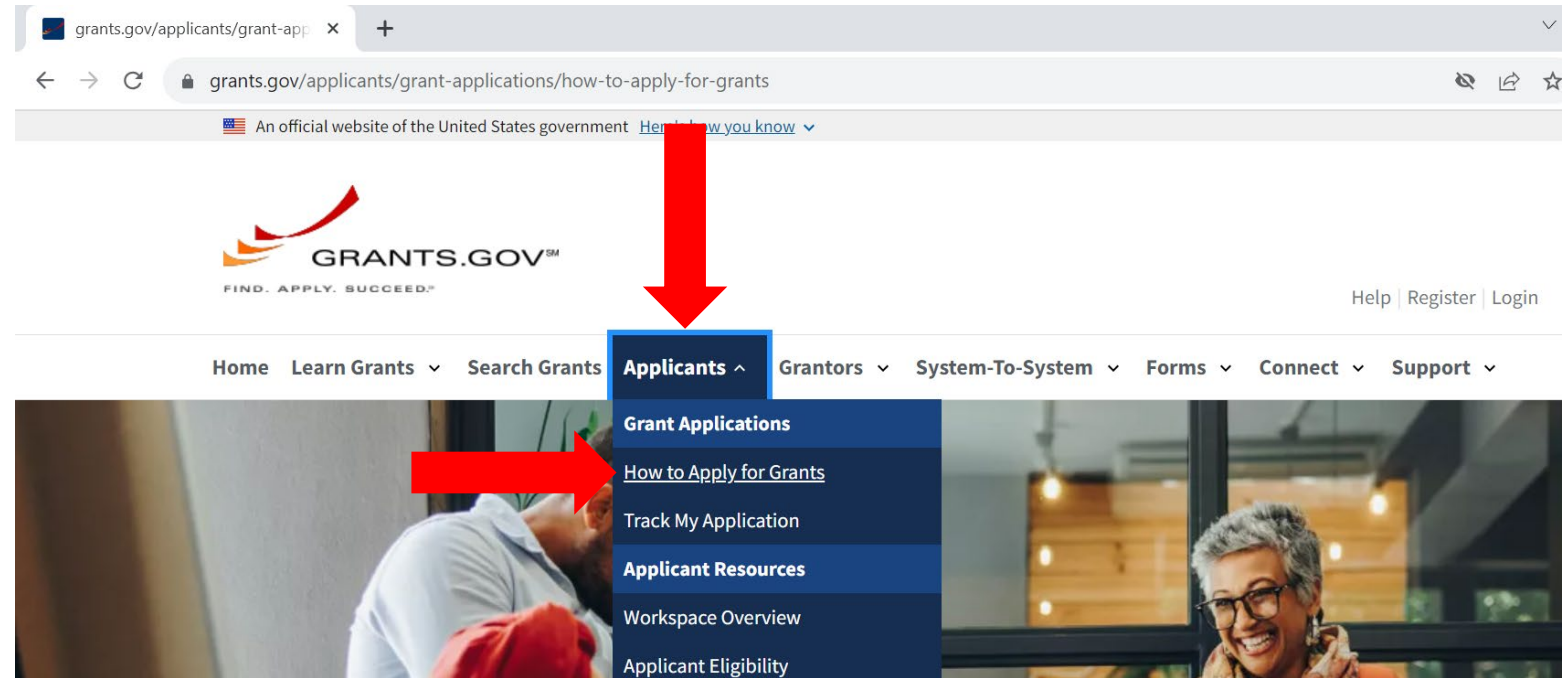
grants.gov/applicants/grant-app ×
+
grants.gov/applicants/grant-applications/how-to-apply-for-grants

An official website of the United States government Her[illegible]w you know

GRANTS.GOV℠
FIND. APPLY. SUCCEED.℠

Help | Register | Login

Home Learn Grants Search Grants Applicants Grantors System-To-System Forms Connect Support

Grant Applications
How to Apply for Grants
Track My Application
Applicant Resources
Workspace Overview
Applicant Eligibility